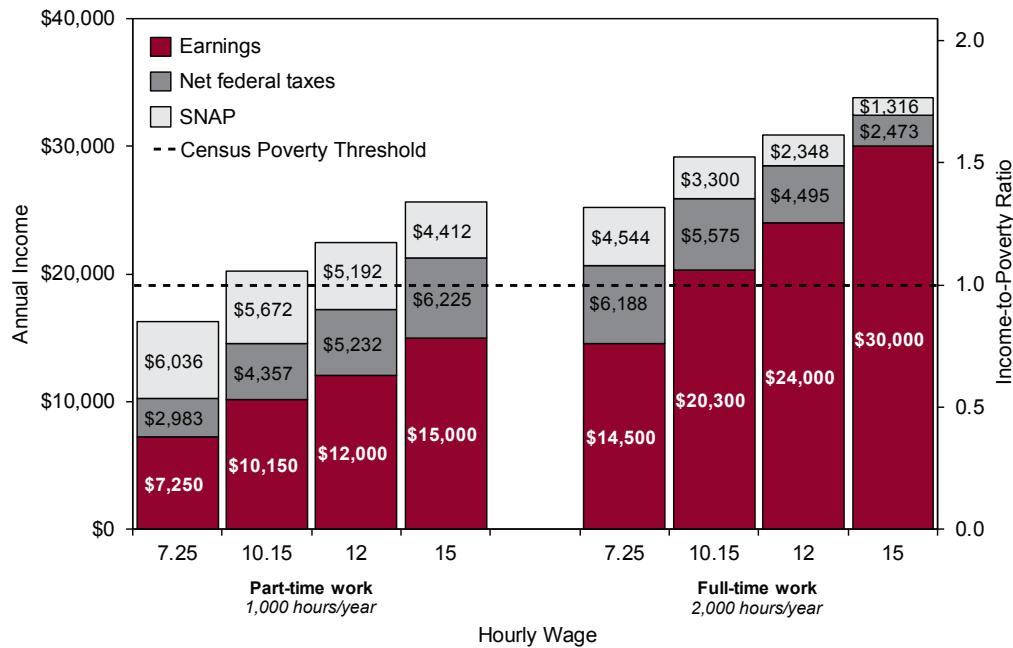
$40,000
$30,000
$20,000
$10,000
$0

Annual Income

Earnings
Net federal taxes
SNAP
Census Poverty Threshold

2.0
1.5
1.0
0.5
0.0

Income-to-Poverty Ratio

$6,036
$2,983
$7,250

$5,672
$4,357
$10,150

$5,192
$5,232
$12,000

$4,412
$6,225
$15,000

$4,544
$6,188
$14,500

$3,300
$5,575
$20,300

$2,348
$4,495
$24,000

$1,316
$2,473
$30,000

7.25
10.15
12
15

7.25
10.15
12
15

Part-time work
1,000 hours/year

Full-time work
2,000 hours/year

Hourly Wage